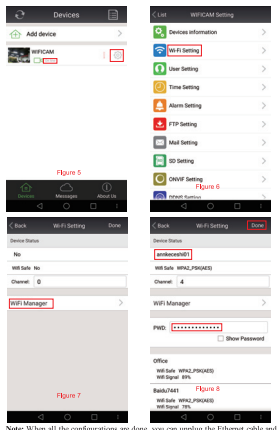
Devices

Add device

WIFICAM

Device Messages About Us

Figure 5

List WIFICAM Setting

Devices information

Wi-Fi Setting

User Setting

Time Setting

Alarm Setting

FTP Setting

Mail Setting

SD Setting

ONVIF Setting

DDNS Setting

Figure 6

Back Wi-Fi Setting Done

Device Status

No

Wifi Safe No

Channel: 0

WiFi Manager

Figure 7

Back Wi-Fi Setting Done

Device Status

anniecesh01

Wifi Safe WPA2_PSK(AES)

Channel: 4

WiFi Manager

PWD: ••••••••••••••

Show Password

Office

Wifi Safe WPA2_PSK(AES)

Wifi Signal 89%

Baidu7441

Wifi Safe WPA2_PSK(AES)

Wifi Signal 78%

Figure 8

Note: When all the configurations are done, you can unplug the Ethernet cable and